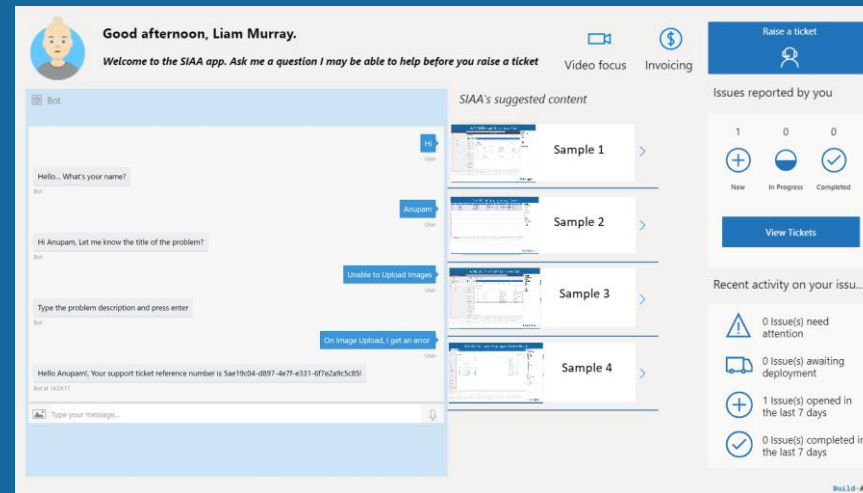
Good afternoon, Liam Murray.

Welcome to the SIAA app. Ask me a question I may be able to help before you raise a ticket

Video focus

Invoicing

Raise a ticket

Bot

Hi
User

Hello... What's your name?
Bot

Anupam
User

Hi Anupam, Let me know the title of the problem?
Bot

Unable to Upload Images
User

Type the problem description and press enter
Bot

On Image Upload, I get an error
User

Hello Anupam!, Your support ticket reference number is 5ae19c04-d897-4e7f-e331-6f7e2a9c5c85!
Bot at 14:26:17

Type your message...

SIAA's suggested content

Sample 1

Sample 2

Sample 3

Sample 4

Issues reported by you

| 1 | 0 | 0 |
|---|---|---|
| New | In Progress | Completed |

View Tickets

Recent activity on your issu...

0 Issue(s) need attention

0 Issue(s) awaiting deployment

1 Issue(s) opened in the last 7 days

0 Issue(s) completed in the last 7 days

Build-A